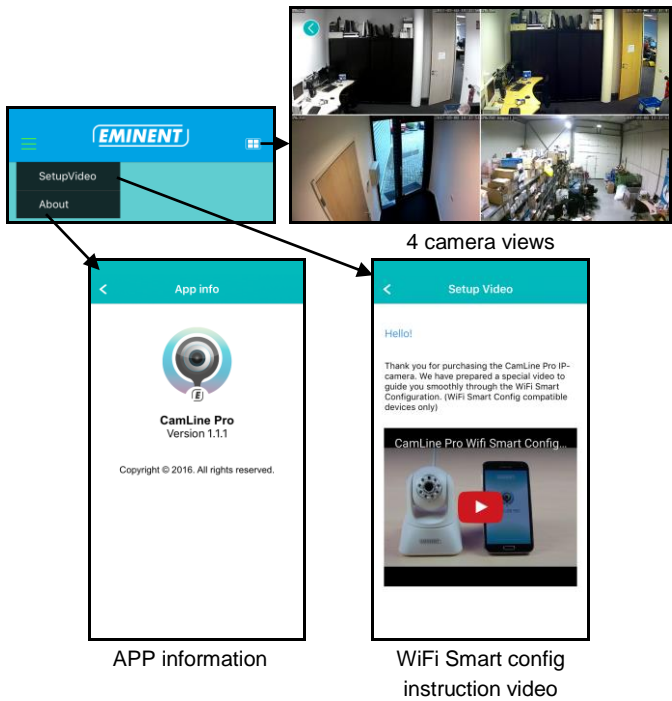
EMINENT

SetupVideo

About

4 camera views

App info

CamLine Pro
Version 1.1.1

Copyright © 2016. All rights reserved.

APP information

Setup Video

Hello!

Thank you for purchasing the CamLine Pro IP-camera. We have prepared a special video to guide you smoothly through the WiFi Smart Configuration. (WiFi Smart Config compatible devices only)

CamLine Pro Wifi Smart Config...

WiFi Smart config instruction video